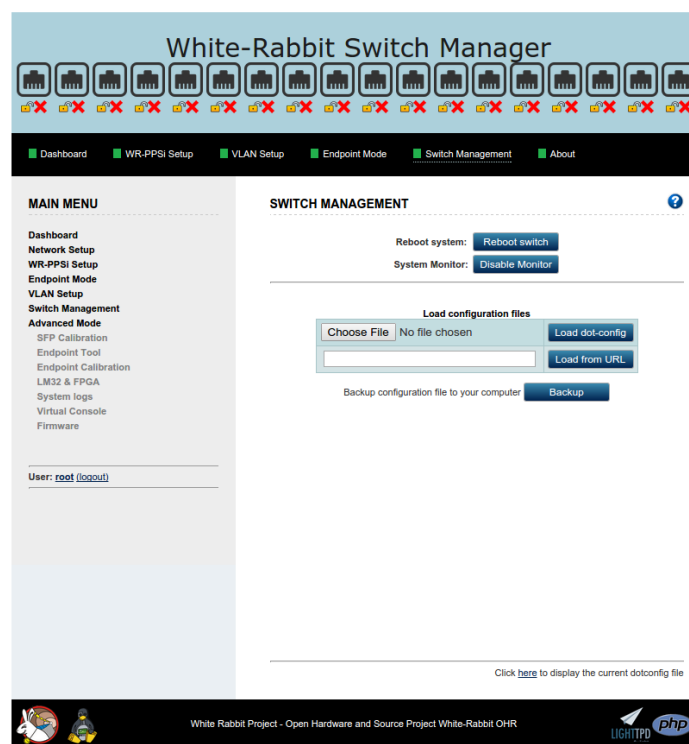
White-Rabbit Switch Manager

Dashboard
WR-PPSi Setup
VLAN Setup
Endpoint Mode
Switch Management
About

MAIN MENU

Dashboard
Network Setup
WR-PPSi Setup
Endpoint Mode
VLAN Setup
Switch Management
Advanced Mode
SFP Calibration
Endpoint Tool
Endpoint Calibration
LM32 & FPGA
System logs
Virtual Console
Firmware

User: root (logout)

SWITCH MANAGEMENT

Reboot system: Reboot switch
System Monitor: Disable Monitor

Load configuration files

| Choose File No file chosen | Load dot-config |
|---|---|
| | Load from URL |

Backup configuration file to your computer Backup

Click here to display the current dotconfig file

White Rabbit Project - Open Hardware and Source Project White-Rabbit OHR

LIGHTTPD
php